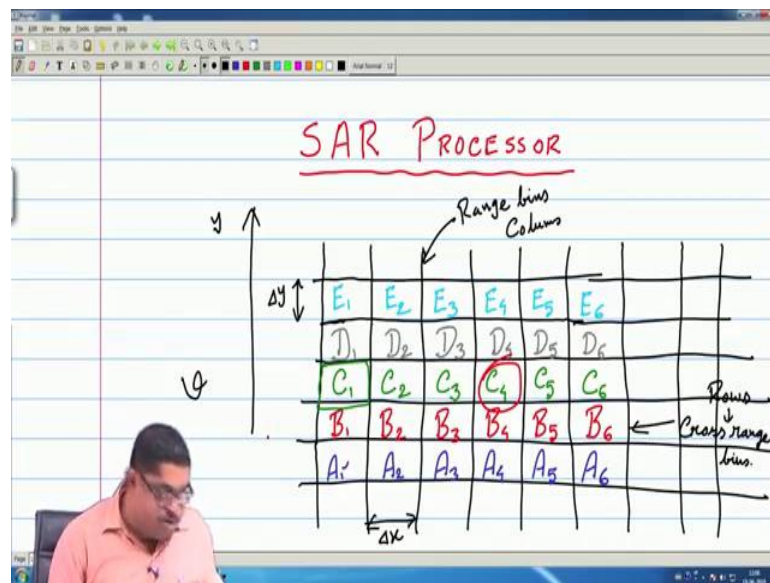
File Edit View Page Tools Options Help

SAR PROCESSOR

Range bins
Colums

y

$\Delta y$

| $E_1$ | $E_2$ | $E_3$ | $E_4$ | $E_5$ | $E_6$ |
|---|---|---|---|---|---|
| $D_1$ | $D_2$ | $D_3$ | $D_4$ | $D_5$ | $D_6$ |
| $C_1$ | $C_2$ | $C_3$ | $C_4$ | $C_5$ | $C_6$ |
| $B_1$ | $B_2$ | $B_3$ | $B_4$ | $B_5$ | $B_6$ |
| $A_1$ | $A_2$ | $A_3$ | $A_4$ | $A_5$ | $A_6$ |

$\vartheta$

Rows
↓
Cross range bins.

$\Delta x$